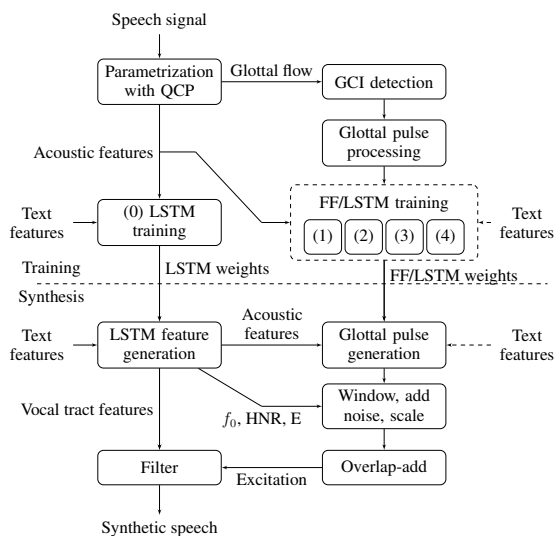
Speech signal

Parametrization with QCP

Glottal flow

GCI detection

Glottal pulse processing

Acoustic features

Text features

(0) LSTM training

FF/LSTM training

(1) (2) (3) (4)

Text features

Training

LSTM weights

FF/LSTM weights

Synthesis

Text features

LSTM feature generation

Acoustic features

Glottal pulse generation

Text features

Vocal tract features

$f_0$, HNR, E

Window, add noise, scale

Filter

Excitation

Overlap-add

Synthetic speech